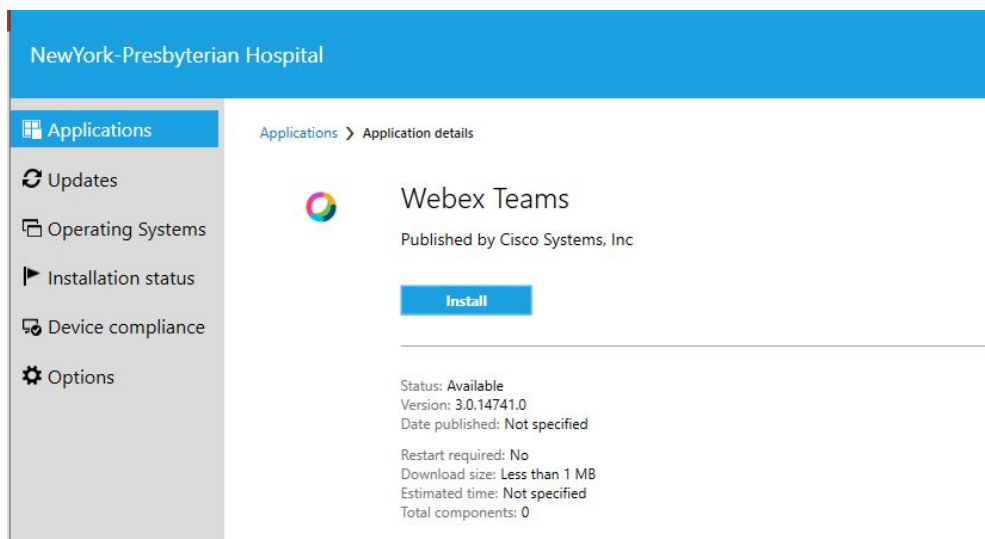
NewYork-Presbyterian Hospital

Applications

Updates

Operating Systems

Installation status

Device compliance

Options

Applications > Application details

Webex Teams

Published by Cisco Systems, Inc

Install

Status: Available
Version: 3.0.14741.0
Date published: Not specified

Restart required: No
Download size: Less than 1 MB
Estimated time: Not specified
Total components: 0